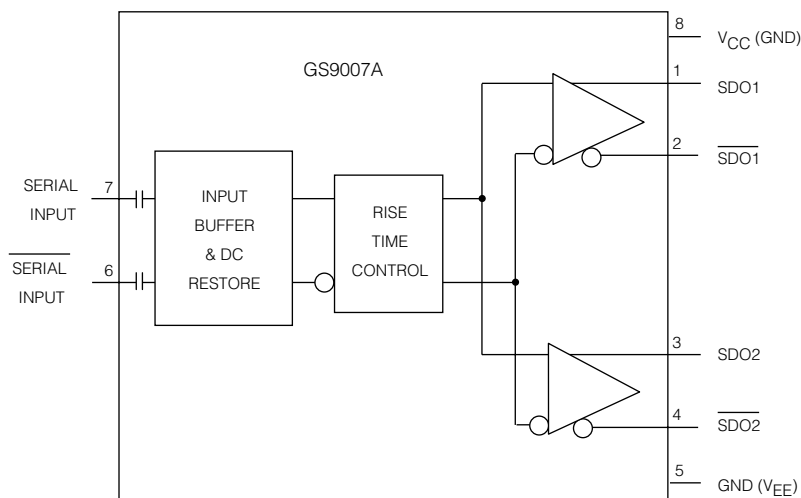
GS9007A

SERIAL INPUT

7

$\overline{\text{SERIAL INPUT}}$

6

INPUT BUFFER & DC RESTORE

RISE TIME CONTROL

8 $V_{CC}$ (GND)

1 SDO1

2 $\overline{\text{SDO1}}$

3 SDO2

4 $\overline{\text{SDO2}}$

5 GND ($V_{EE}$)